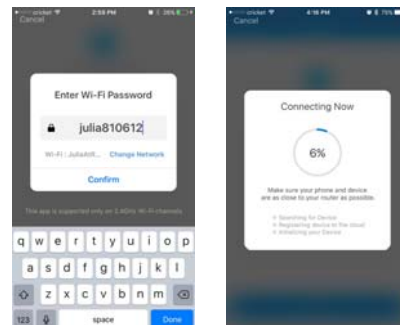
cricket 2:58 PM 26%
Cancel

Enter Wi-Fi Password

julia810612

Wi-Fi : JuliaAtt... Change Network

Confirm

This app is supported only on 2.4GHz Wi-Fi channels.

q w e r t y u i o p
a s d f g h j k l
z x c v b n m
123 space Done

cricket 4:16 PM 75%
Cancel

Connecting Now

6%

Make sure your phone and device are as close to your router as possible.

Searching for Device
Registering device to the cloud
Initializing your Device